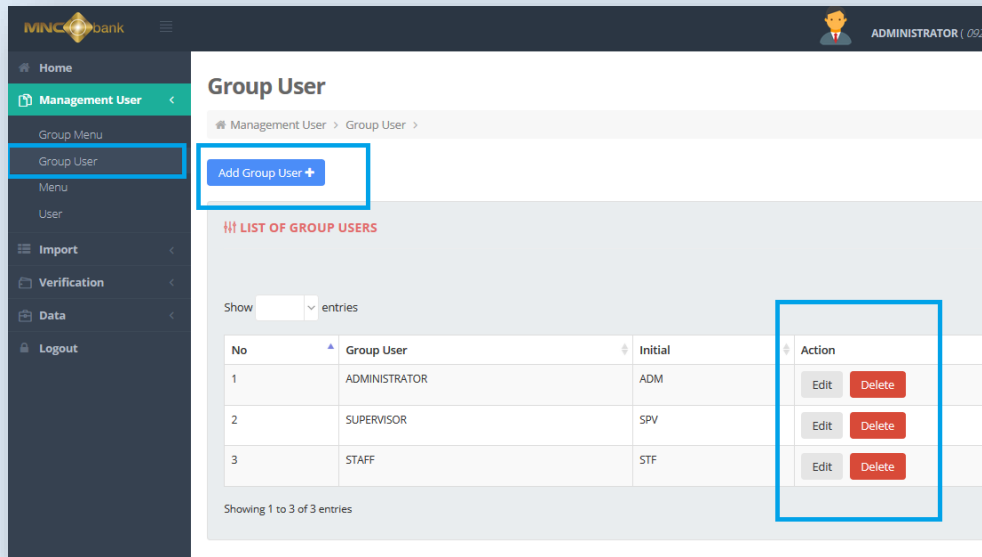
MNC bank

ADMINISTRATOR ( 092

Home
Management User
Group Menu
Group User
Menu
User
Import
Verification
Data
Logout

Group User

Management User > Group User >

Add Group User +

LIST OF GROUP USERS

Show entries

| No | Group User | Initial | Action |
|---|---|---|---|
| 1 | ADMINISTRATOR | ADM | Edit Delete |
| 2 | SUPERVISOR | SPV | Edit Delete |
| 3 | STAFF | STF | Edit Delete |

Showing 1 to 3 of 3 entries